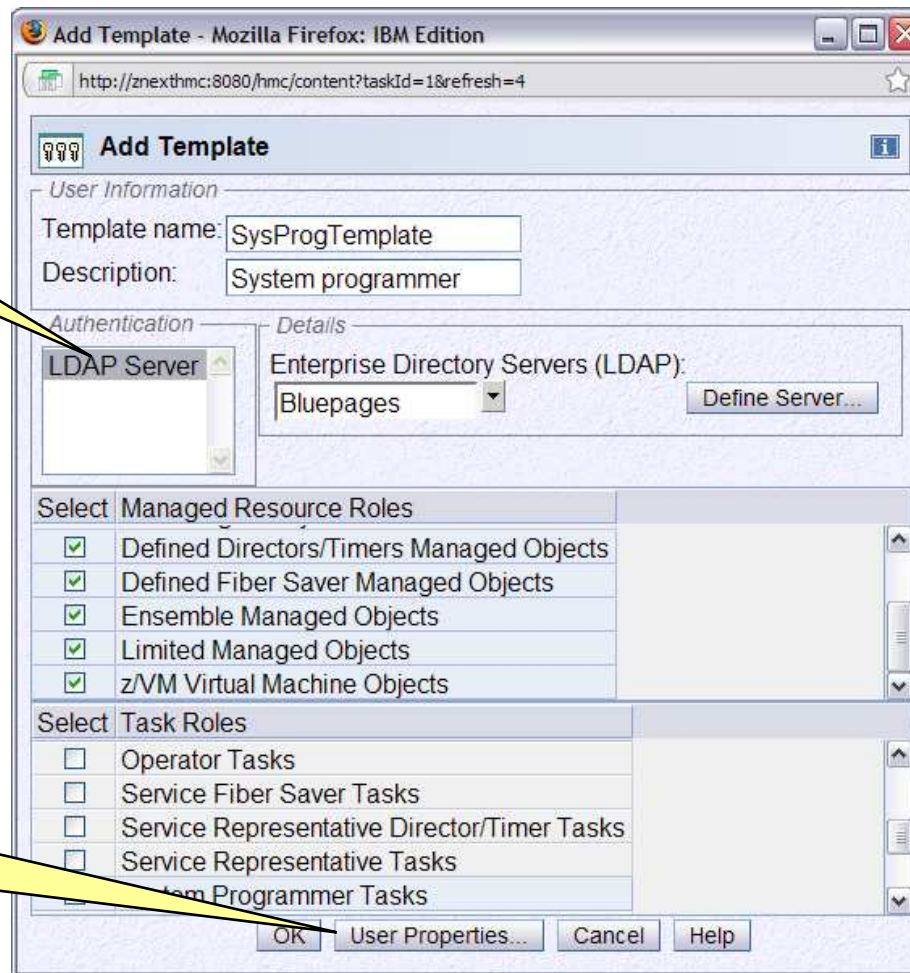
Add Template - Mozilla Firefox: IBM Edition

http://znexthmc:8080/hmc/content?taskId=1&refresh=4

Add Template

User Information

Template name: SysProgTemplate

Description: System programmer

Authentication

LDAP Server

Details

Enterprise Directory Servers (LDAP):

Bluepages

Define Server...

| Select | Managed Resource Roles |
|---|---|
| ☑ | Defined Directors/Timers Managed Objects |
| ☑ | Defined Fiber Saver Managed Objects |
| ☑ | Ensemble Managed Objects |
| ☑ | Limited Managed Objects |
| ☑ | z/VM Virtual Machine Objects |

| Select | Task Roles |
|---|---|
| ☐ | Operator Tasks |
| ☐ | Service Fiber Saver Tasks |
| ☐ | Service Representative Director/Timer Tasks |
| ☐ | Service Representative Tasks |
| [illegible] | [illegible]tem Programmer Tasks |

OK User Properties... Cancel Help